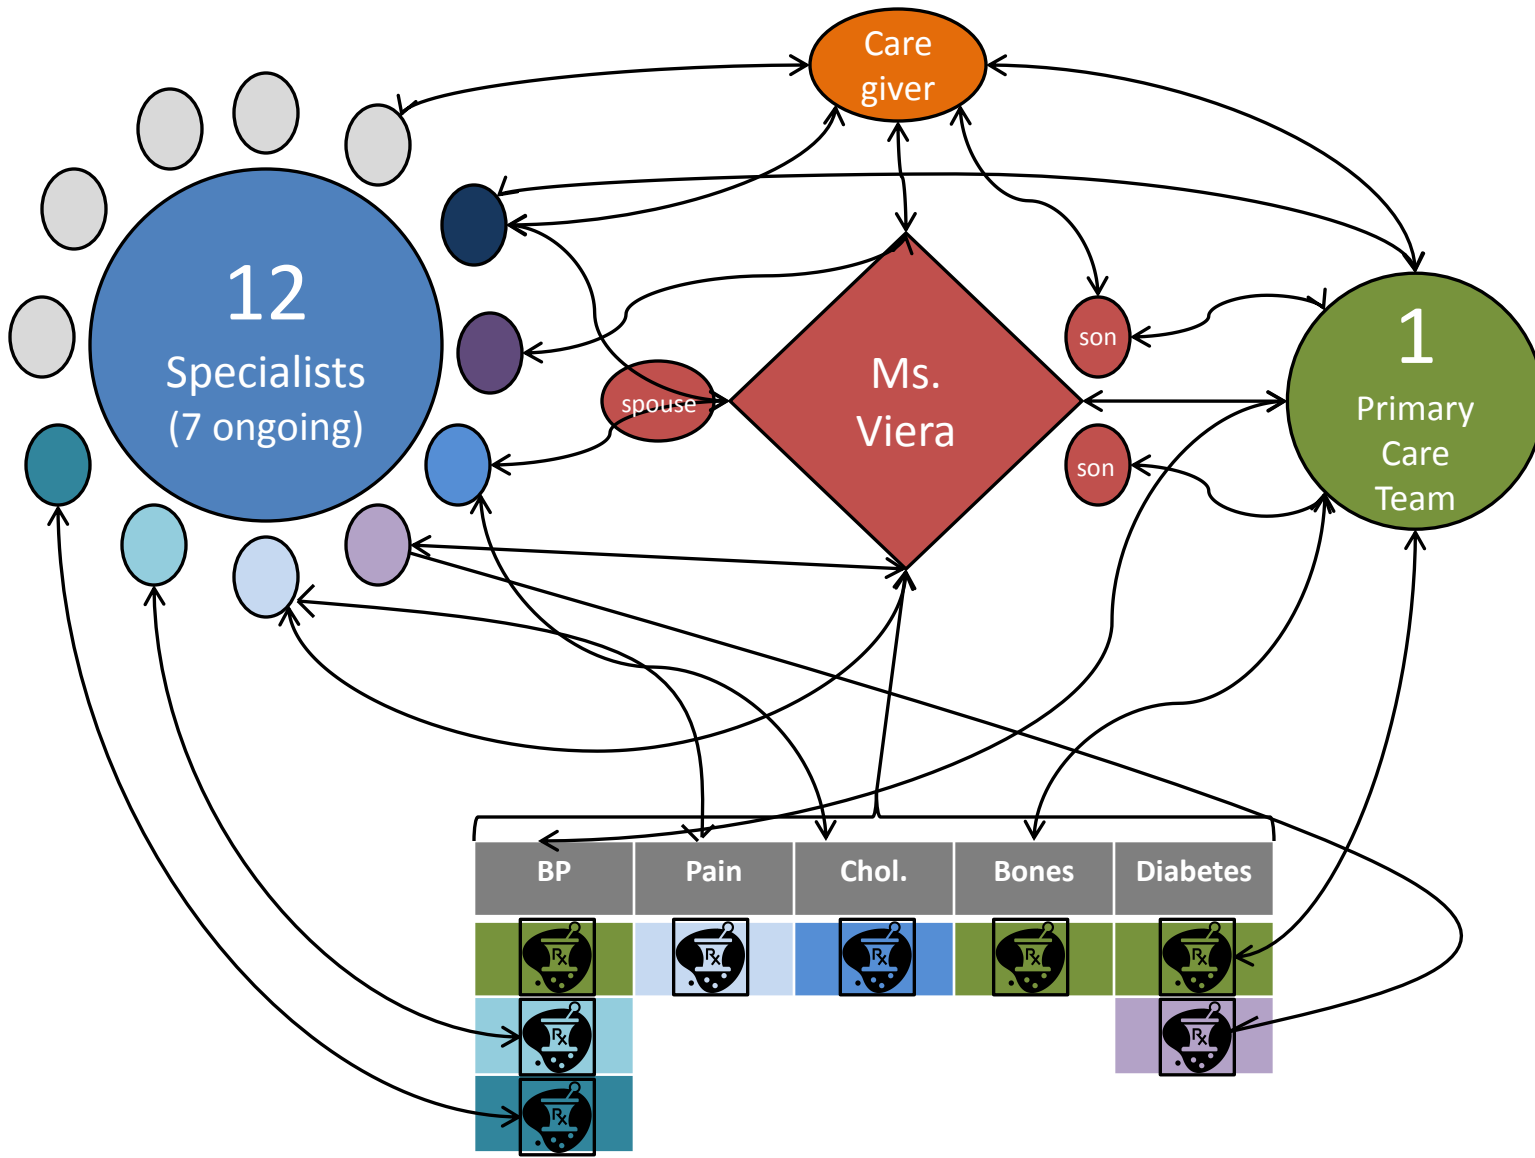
Care giver

12
Specialists
(7 ongoing)

spouse

Ms.
Viera

son

son

1
Primary
Care
Team

| BP | Pain | Chol. | Bones | Diabetes |
|---|---|---|---|---|
| Rx | Rx | Rx | Rx | Rx |
| Rx | | | | Rx |
| Rx | | | | |